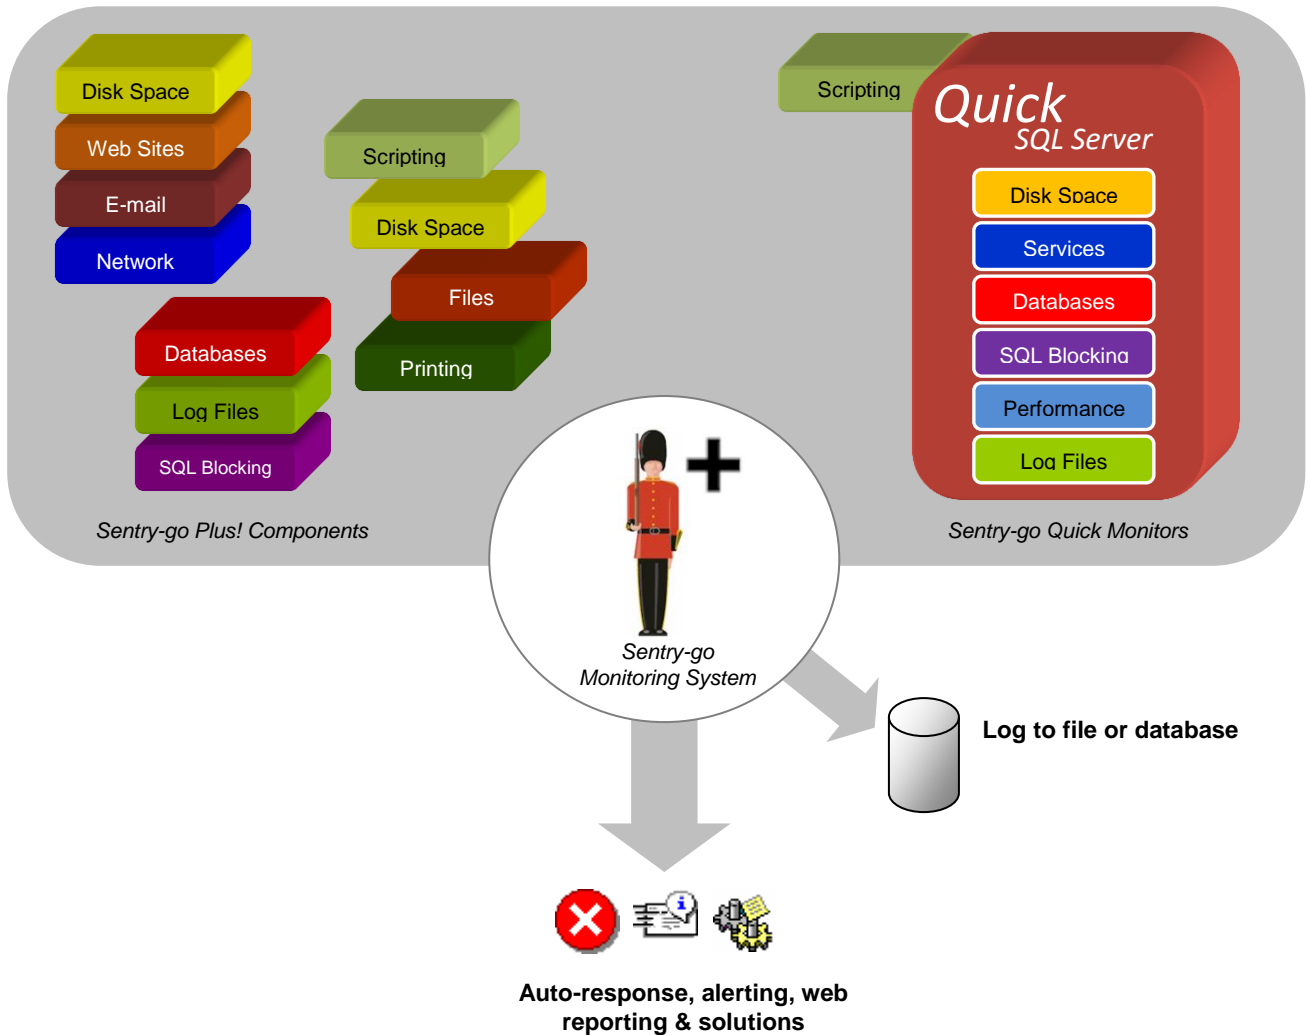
Disk Space
Web Sites
E-mail
Network

Scripting
Disk Space
Files
Printing

Databases
Log Files
SQL Blocking

Sentry-go Plus! Components

Scripting

Quick
SQL Server
Disk Space
Services
Databases
SQL Blocking
Performance
Log Files

Sentry-go Quick Monitors

Sentry-go
Monitoring System

Log to file or database

Auto-response, alerting, web reporting & solutions